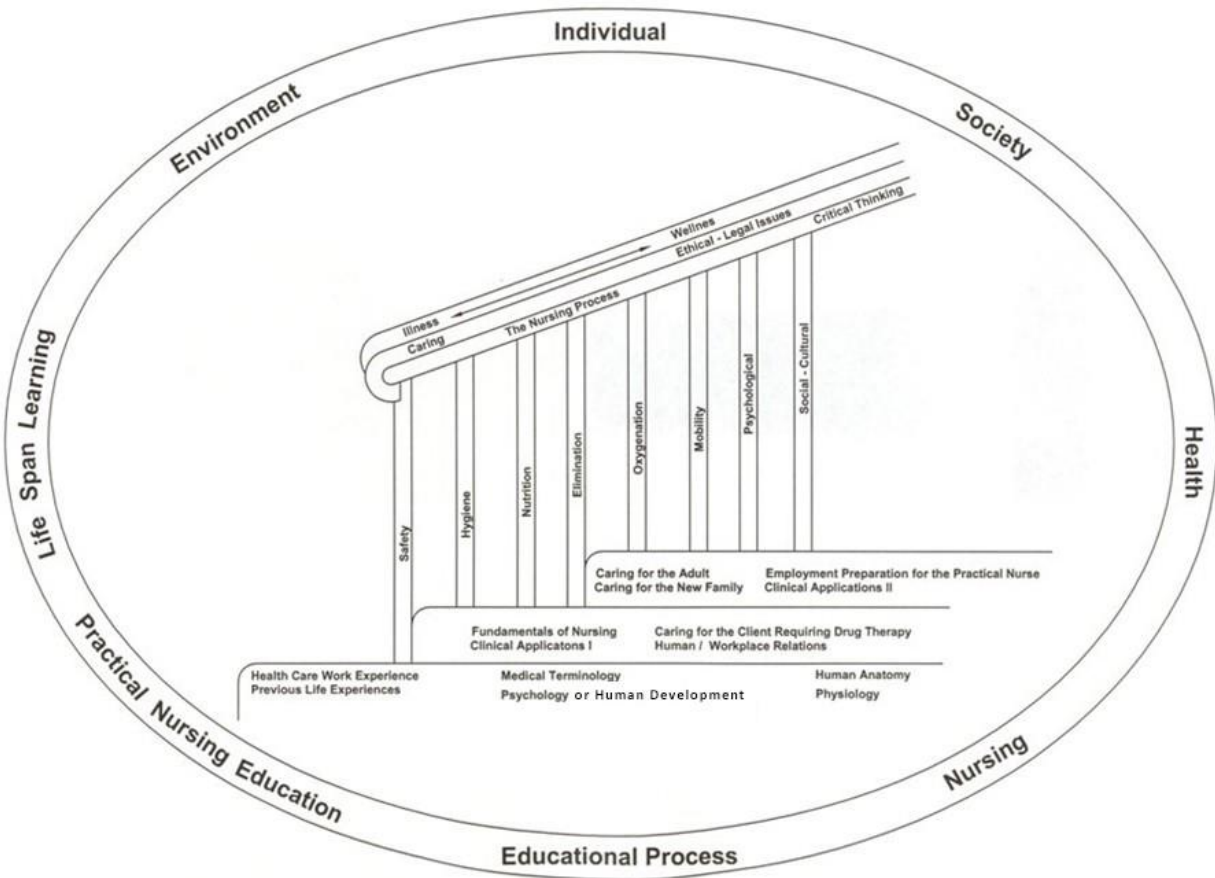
Individual

Society

Health

Nursing

Educational Process

Practical Nursing Education

Life Span Learning

Environment

Wellnes

Illness

Ethical - Legal Issues

Critical Thinking

Caring

The Nursing Process

Safety

Hygiene

Nutrition

Elimination

Oxygenation

Mobility

Psychological

Social - Cultural

Caring for the Adult
Caring for the New Family

Employment Preparation for the Practical Nurse
Clinical Applications II

Fundamentals of Nursing
Clinical Applicatons I

Caring for the Client Requiring Drug Therapy
Human / Workplace Relations

Health Care Work Experience
Previous Life Experiences

Medical Terminology
Psychology or Human Development

Human Anatomy
Physiology